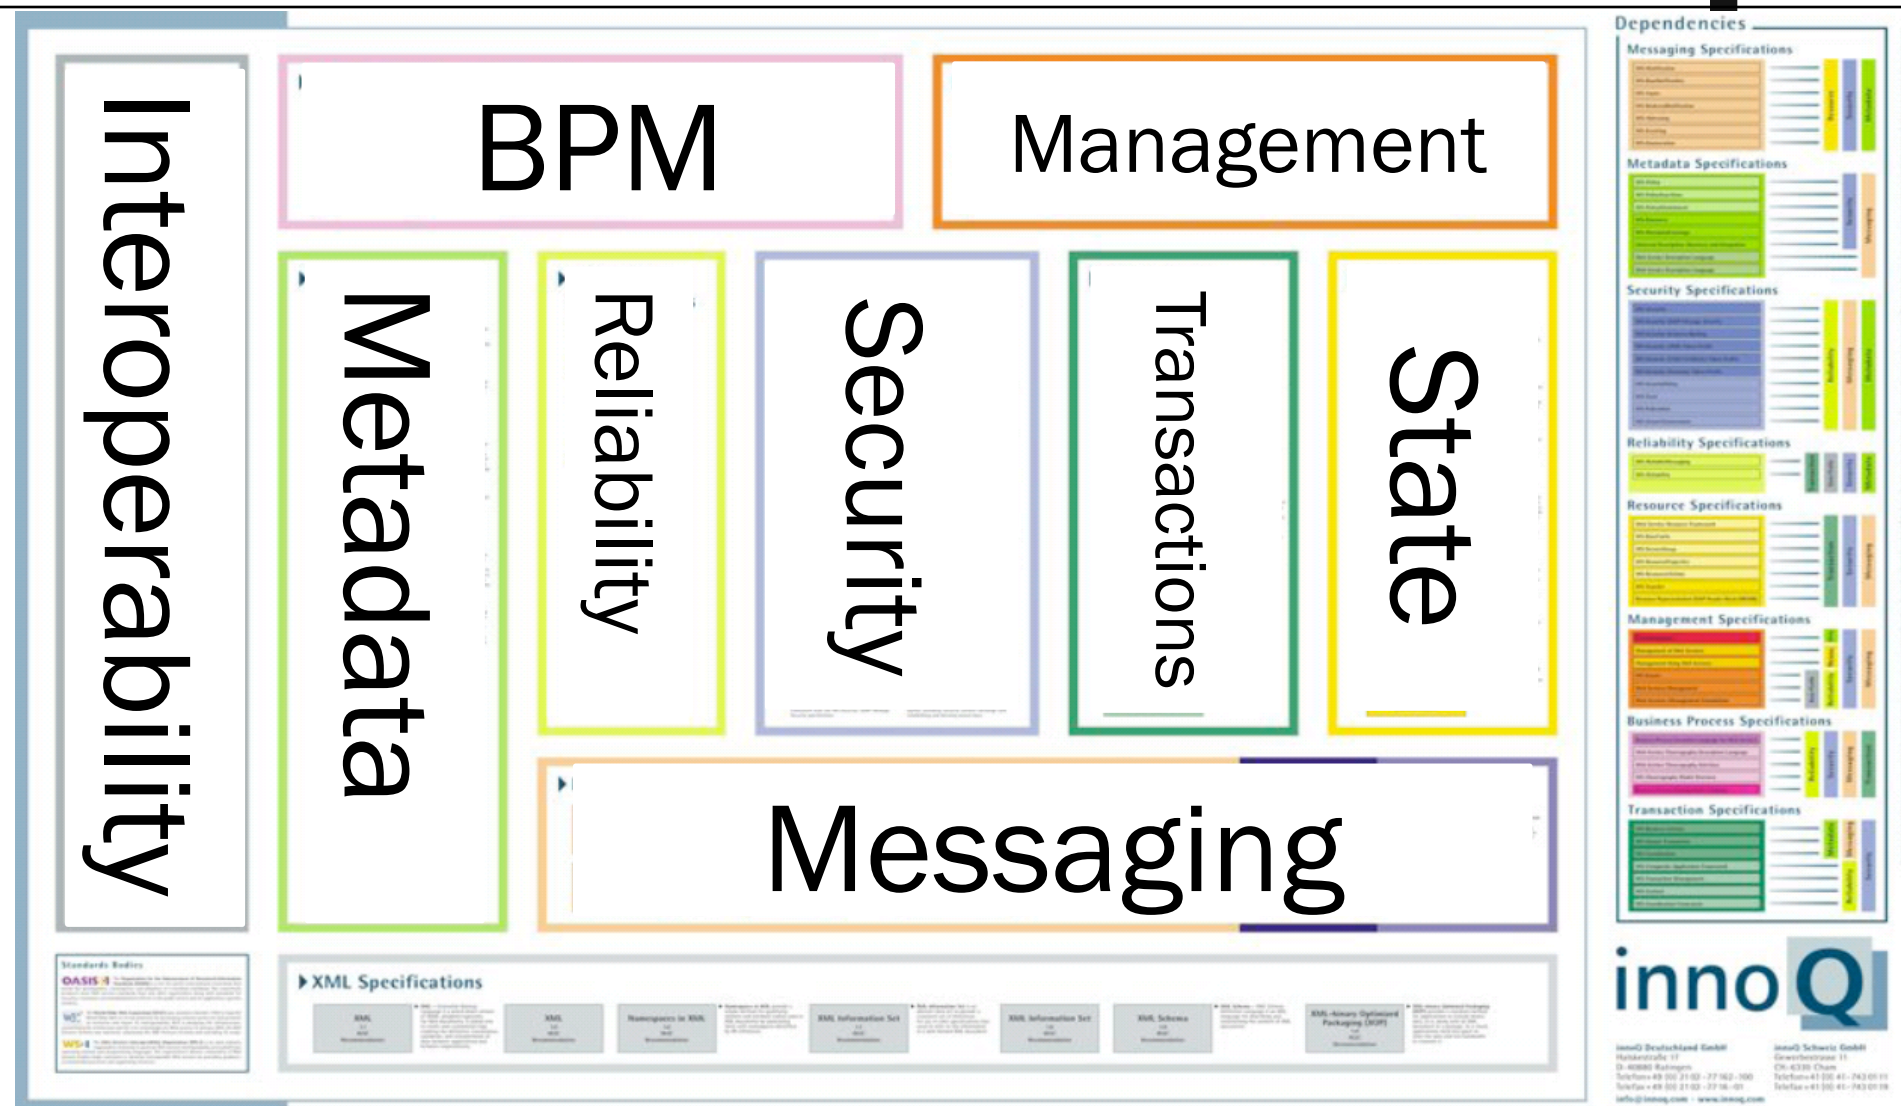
Interoperability

BPM

Management

Metadata

Reliability

Security

Transactions

State

Messaging

Standards Bodies

OASIS

W3C

WS-I

XML Specifications

XML

XML

Namespaces in XML

XML Information Set

XML Information Set

XML Schema

XML-binary Optimized Packaging (XOP)

Dependencies

Messaging Specifications

Metadata Specifications

Security Specifications

Reliability Specifications

Resource Specifications

Management Specifications

Business Process Specifications

Transaction Specifications

innoQ

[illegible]